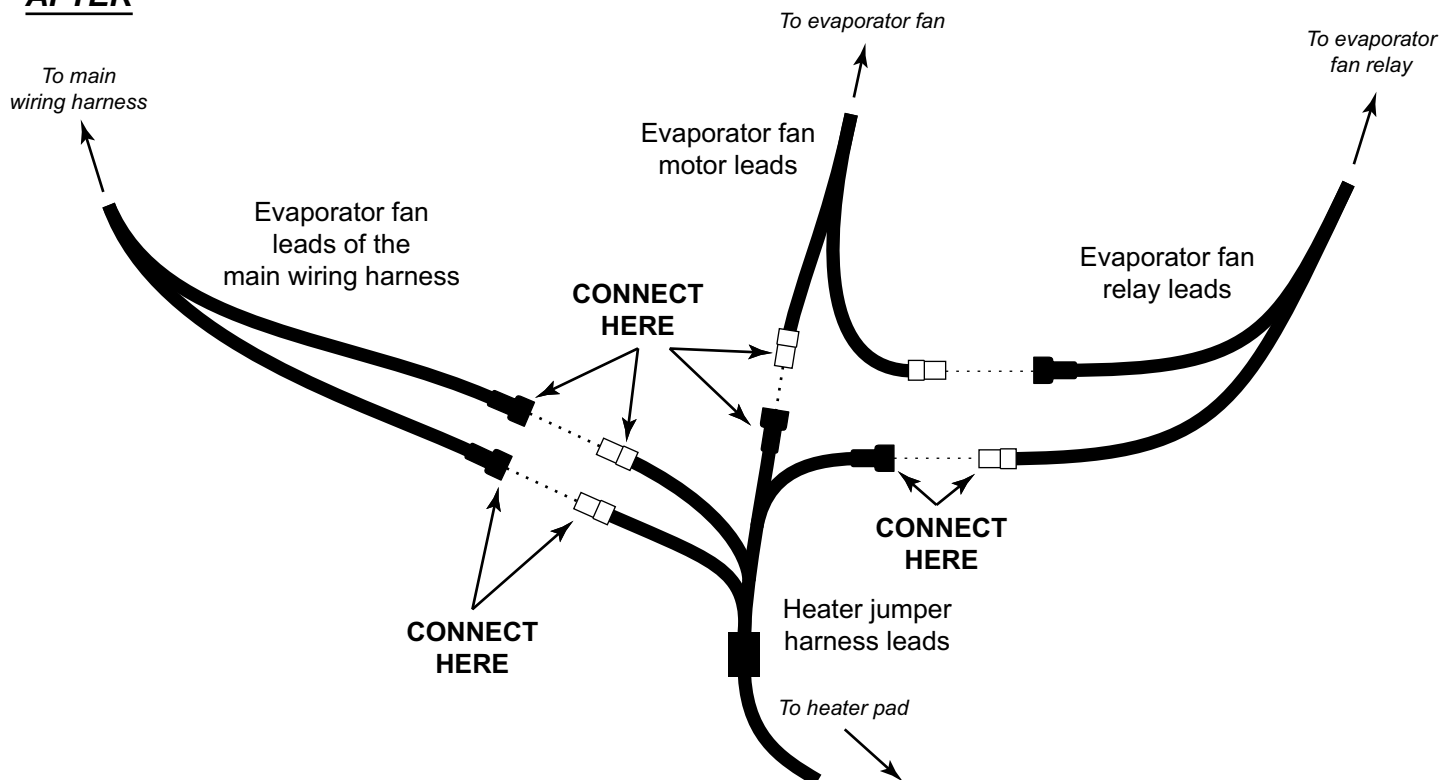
AFTER

To main wiring harness

To evaporator fan

To evaporator fan relay

Evaporator fan motor leads

Evaporator fan leads of the main wiring harness

Evaporator fan relay leads

CONNECT HERE

CONNECT HERE

CONNECT HERE

Heater jumper harness leads

To heater pad